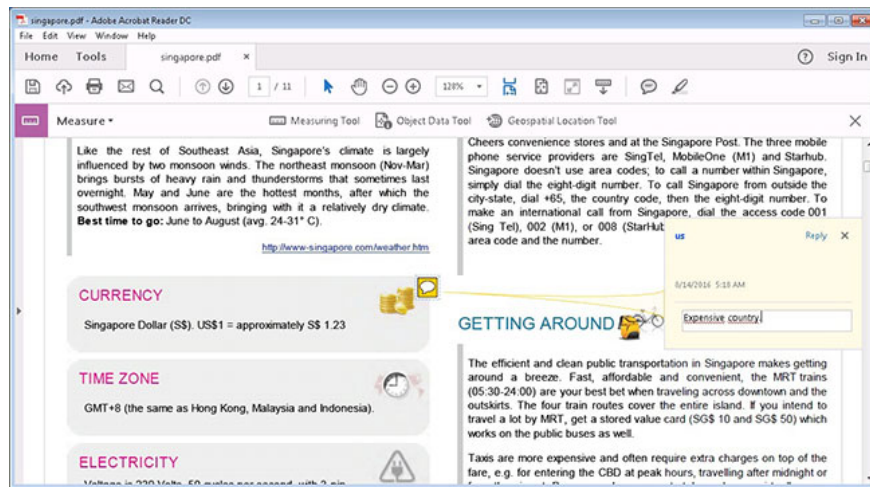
singapore.pdf - Adobe Acrobat Reader DC

File Edit View Window Help

Home Tools singapore.pdf ×

Sign In

1 / 11 128%

Measure ▾ Measuring Tool Object Data Tool Geospatial Location Tool

Like the rest of Southeast Asia, Singapore's climate is largely influenced by two monsoon winds. The northeast monsoon (Nov-Mar) brings bursts of heavy rain and thunderstorms that sometimes last overnight. May and June are the hottest months, after which the southwest monsoon arrives, bringing with it a relatively dry climate. **Best time to go:** June to August (avg. 24-31° C).

http://www-singapore.com/weather.htm

CURRENCY

Singapore Dollar (S$). US$1 = approximately S$ 1.23

TIME ZONE

GMT+8 (the same as Hong Kong, Malaysia and Indonesia).

ELECTRICITY

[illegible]

Cheers convenience stores and at the Singapore Post. The three mobile phone service providers are SingTel, MobileOne (M1) and Starhub. Singapore doesn't use area codes; to call a number within Singapore, simply dial the eight-digit number. To call Singapore from outside the city-state, dial +65, the country code, then the eight-digit number. To make an international call from Singapore, dial the access code 001 (Sing Tel), 002 (M1), or 008 (StarHub area code and the number.

us Reply ×

6/14/2016 5:18 AM

Expensive country

GETTING AROUND

The efficient and clean public transportation in Singapore makes getting around a breeze. Fast, affordable and convenient, the MRT trains (05:30-24:00) are your best bet when traveling across downtown and the outskirts. The four train routes cover the entire island. If you intend to travel a lot by MRT, get a stored value card (SG$ 10 and SG$ 50) which works on the public buses as well.

Taxis are more expensive and often require extra charges on top of the fare, e.g. for entering the CBD at peak hours, travelling after midnight or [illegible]